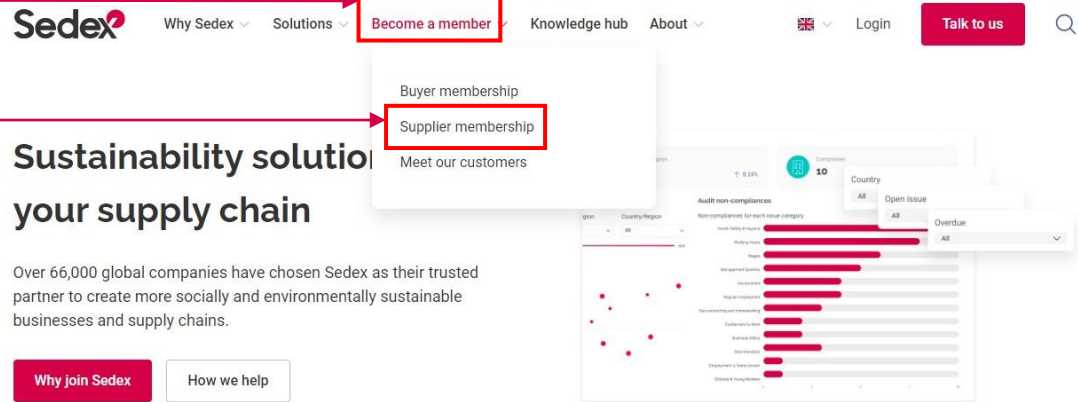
Sedex

Why Sedex Solutions Become a member Knowledge hub About Login Talk to us

Buyer membership

Supplier membership

Meet our customers

Sustainability solution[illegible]

your supply chain

Over 66,000 global companies have chosen Sedex as their trusted partner to create more socially and environmentally sustainable businesses and supply chains.

Why join Sedex How we help

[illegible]gion ↑ 8.24% Companies 10 Country All Open issue All Overdue All

Audit non-compliances

Non-compliances for each issue category

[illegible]gion Country/Region All